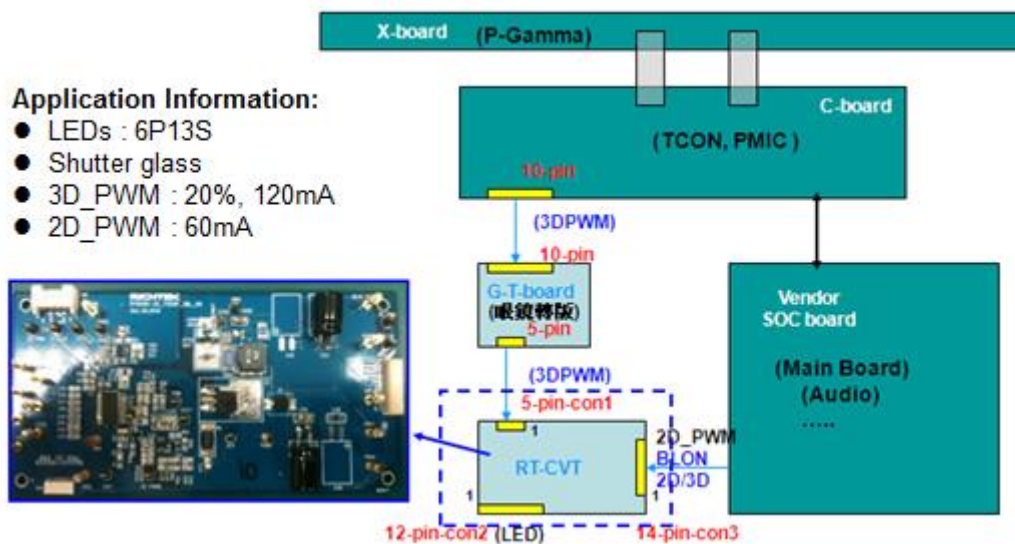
X-board (P-Gamma)

Application Information:
● LEDs : 6P13S
● Shutter glass
● 3D_PWM : 20%, 120mA
● 2D_PWM : 60mA

C-board
(TCON, PMIC)
10-pin

(3DPWM)
10-pin
G-T-board
(眼鏡轉版)
5-pin

Vendor SOC board
(Main Board)
(Audio)
.....

(3DPWM)
5-pin-con1
1
RT-CVT
2D_PWM
BLON
2D/3D
1
1
12-pin-con2 (LED)
14-pin-con3